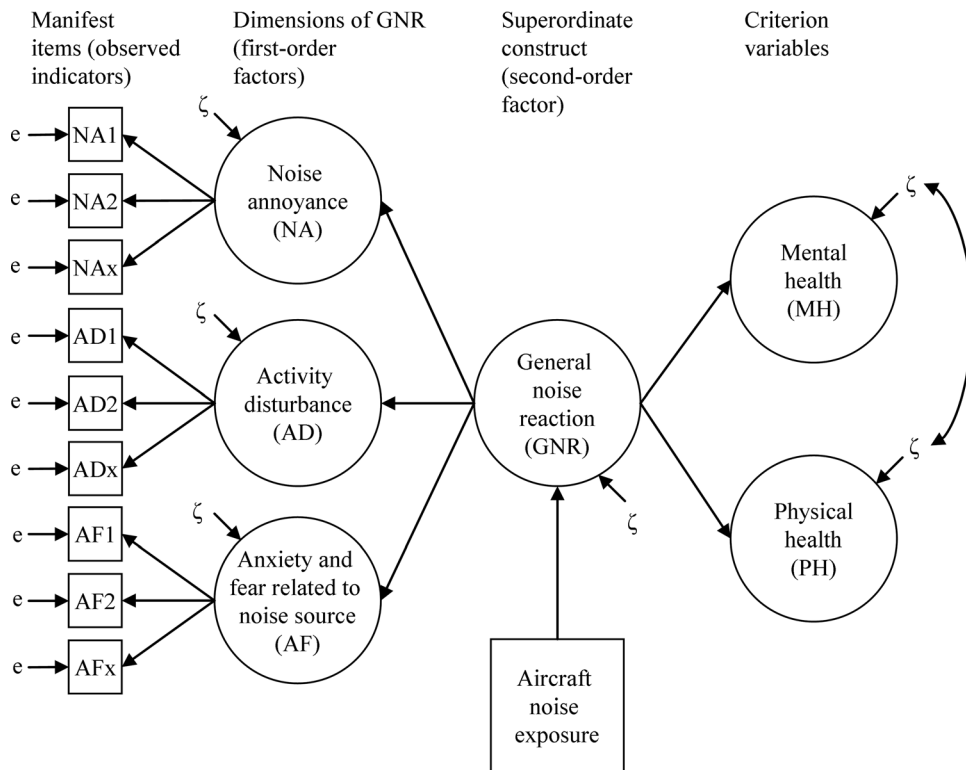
Manifest items (observed indicators)

Dimensions of GNR (first-order factors)

Superordinate construct (second-order factor)

Criterion variables

$\zeta$

e NA1
e NA2
e NAx

Noise annoyance (NA)

$\zeta$

e AD1
e AD2
e ADx

Activity disturbance (AD)

$\zeta$

e AF1
e AF2
e AFx

Anxiety and fear related to noise source (AF)

General noise reaction (GNR)

$\zeta$

Aircraft noise exposure

$\zeta$

Mental health (MH)

$\zeta$

Physical health (PH)